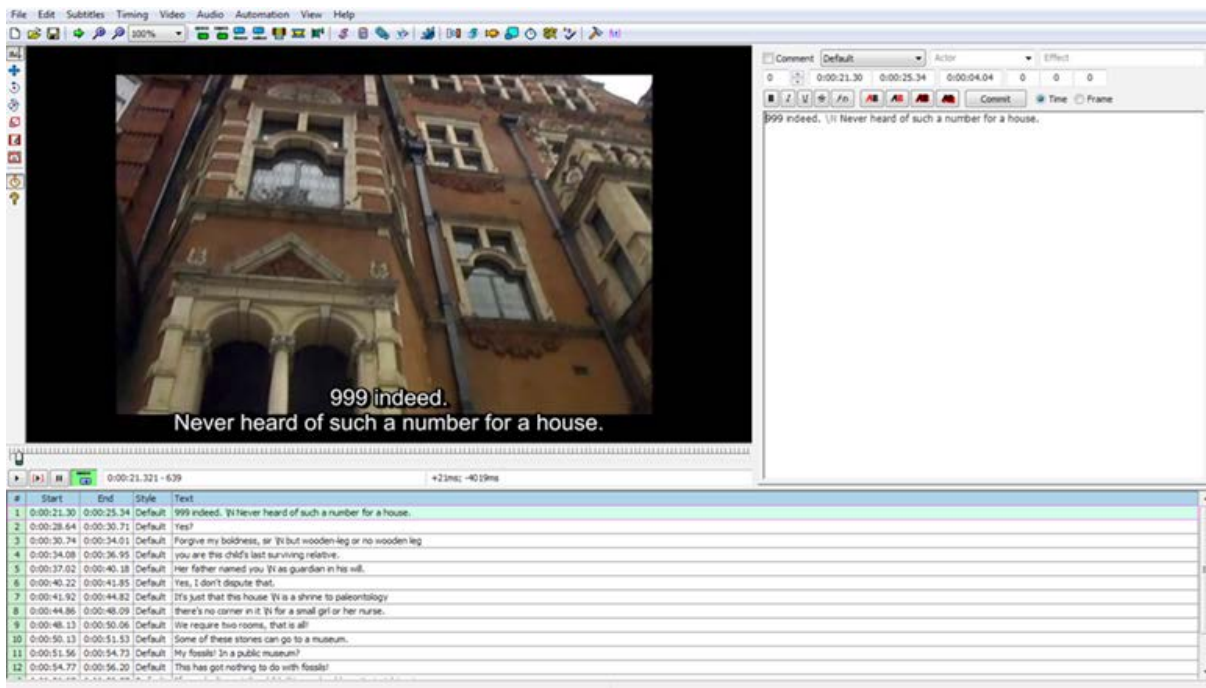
File Edit Subtitles Timing Video Audio Automation View Help

100%

Comment Default Actor Effect

0 0:00:21.30 0:00:25.34 0:00:04.04 0 0 0

B I U S fn AB AB AB AB Commit Time Frame

999 indeed. \N Never heard of such a number for a house.

999 indeed.
Never heard of such a number for a house.

0:00:21.321 - 639 +21ms; -4019ms

| # | Start | End | Style | Text |
|---|---|---|---|---|
| 1 | 0:00:21.30 | 0:00:25.34 | Default | 999 indeed. \N Never heard of such a number for a house. |
| 2 | 0:00:28.64 | 0:00:30.71 | Default | Yes? |
| 3 | 0:00:30.74 | 0:00:34.01 | Default | Forgive my boldness, sir \N but wooden-leg or no wooden leg |
| 4 | 0:00:34.08 | 0:00:36.95 | Default | you are this child's last surviving relative. |
| 5 | 0:00:37.02 | 0:00:40.18 | Default | Her father named you \N as guardian in his will. |
| 6 | 0:00:40.22 | 0:00:41.85 | Default | Yes, I don't dispute that. |
| 7 | 0:00:41.92 | 0:00:44.82 | Default | It's just that this house \N is a shrine to paleontology |
| 8 | 0:00:44.86 | 0:00:48.09 | Default | there's no corner in it \N for a small girl or her nurse. |
| 9 | 0:00:48.13 | 0:00:50.06 | Default | We require two rooms, that is all! |
| 10 | 0:00:50.13 | 0:00:51.53 | Default | Some of these stones can go to a museum. |
| 11 | 0:00:51.56 | 0:00:54.73 | Default | My fossils! In a public museum? |
| 12 | 0:00:54.77 | 0:00:56.20 | Default | This has got nothing to do with fossils! |